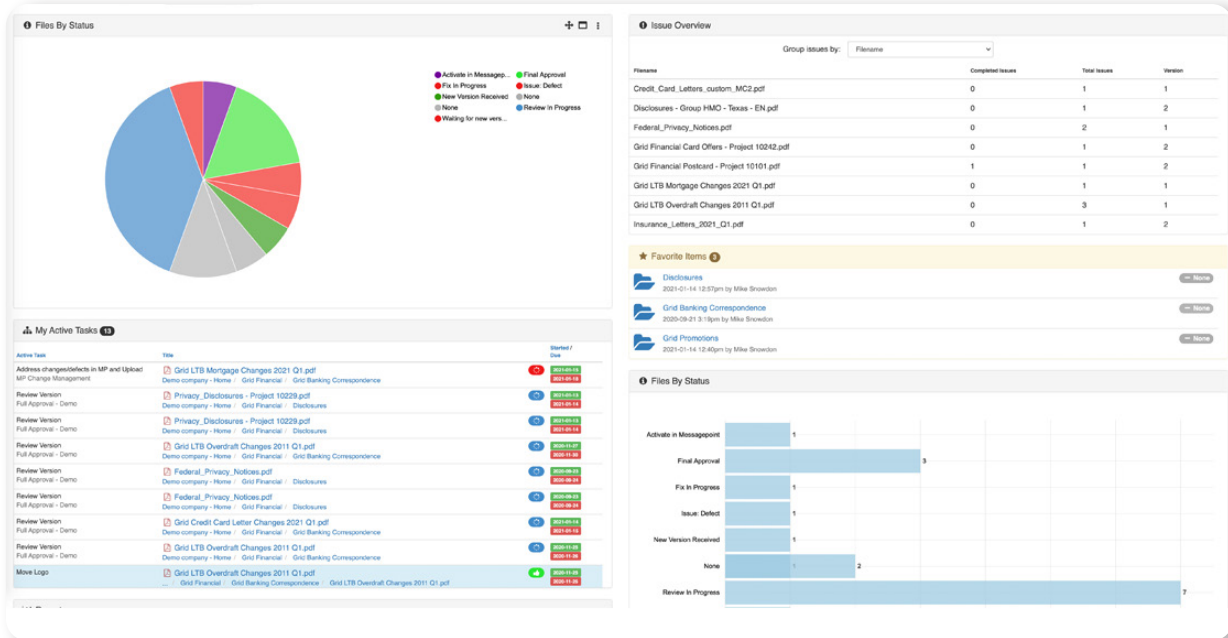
Files By Status

Activate in Messagep...
Final Approval
Fix In Progress
Issue: Defect
New Version Received
None
None
Review In Progress
Waiting for new vers...

Issue Overview

Group issues by: Filename

| Filename | Completed Issues | Total Issues | Version |
|---|---|---|---|
| Credit_Card_Letters_custom_MC2.pdf | 0 | 1 | 1 |
| Disclosures - Group HMO - Texas - EN.pdf | 0 | 1 | 2 |
| Federal_Privacy_Notices.pdf | 0 | 2 | 1 |
| Grid Financial Card Offers - Project 10242.pdf | 0 | 1 | 2 |
| Grid Financial Postcard - Project 10101.pdf | 1 | 1 | 2 |
| Grid LTB Mortgage Changes 2021 Q1.pdf | 0 | 1 | 1 |
| Grid LTB Overdraft Changes 2011 Q1.pdf | 0 | 3 | 1 |
| Insurance_Letters_2021_Q1.pdf | 0 | 1 | 2 |

Favorite Items 3

Disclosures
2021-01-14 12:57pm by Mike Snowdon
None

Grid Banking Correspondence
2020-09-21 3:19pm by Mike Snowdon
None

Grid Promotions
2021-01-14 12:40pm by Mike Snowdon
None

My Active Tasks 13

| Active Task | Title | Started / Due |
|---|---|---|
| Address changes/defects in MP and Upload MP Change Management | Grid LTB Mortgage Changes 2021 Q1.pdf Demo company - Home / Grid Financial / Grid Banking Correspondence | 2021-01-15 2021-01-18 |
| Review Version Full Approval - Demo | Privacy_Disclosures - Project 10229.pdf Demo company - Home / Grid Financial / Disclosures | 2021-01-15 2021-01-18 |
| Review Version Full Approval - Demo | Privacy_Disclosures - Project 10229.pdf Demo company - Home / Grid Financial / Disclosures | 2021-01-15 2021-01-18 |
| Review Version Full Approval - Demo | Grid LTB Overdraft Changes 2011 Q1.pdf Demo company - Home / Grid Financial / Grid Banking Correspondence | 2020-11-27 2020-11-30 |
| Review Version Full Approval - Demo | Federal_Privacy_Notices.pdf Demo company - Home / Grid Financial / Disclosures | 2020-09-23 2020-09-26 |
| Review Version Full Approval - Demo | Federal_Privacy_Notices.pdf Demo company - Home / Grid Financial / Disclosures | 2020-09-23 2020-09-26 |
| Review Version Full Approval - Demo | Grid Credit Card Letter Changes 2021 Q1.pdf Demo company - Home / Grid Financial / Grid Banking Correspondence | 2021-01-14 2021-01-12 |
| Review Version Full Approval - Demo | Grid LTB Overdraft Changes 2011 Q1.pdf Demo company - Home / Grid Financial / Grid Banking Correspondence | 2020-11-25 2020-11-26 |
| Move Logo | Grid LTB Overdraft Changes 2011 Q1.pdf ... / Grid Financial / Grid Banking Correspondence / Grid LTB Overdraft Changes 2011 Q1.pdf | 2020-11-25 2020-11-26 |

Files By Status

Activate in Messagepoint 1
Final Approval 3
Fix In Progress 1
Issue: Defect 1
New Version Received 1
None 1 2
Review In Progress 7